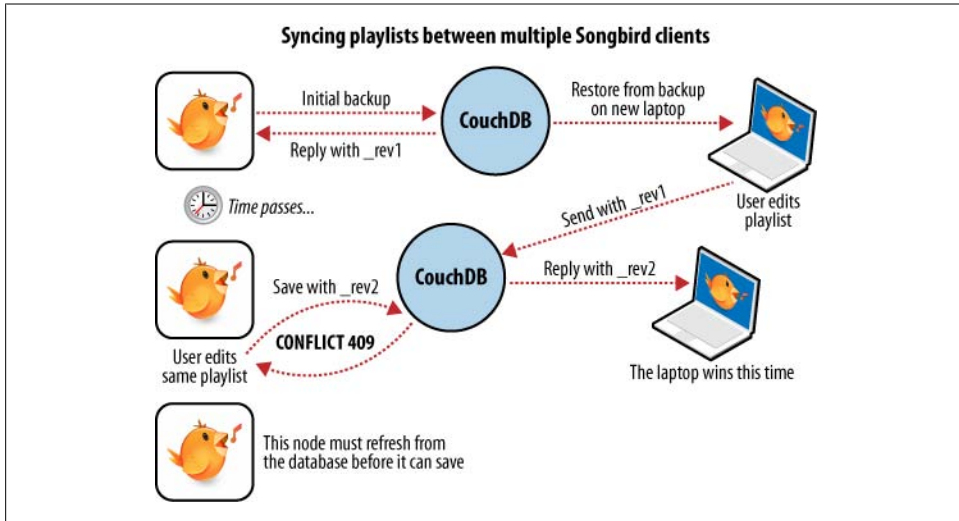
Syncing playlists between multiple Songbird clients

Initial backup

CouchDB

Restore from backup on new laptop

Reply with _rev1

Time passes...

Send with _rev1

User edits playlist

CouchDB

Save with _rev2

Reply with _rev2

CONFLICT 409

User edits same playlist

The laptop wins this time

This node must refresh from the database before it can save